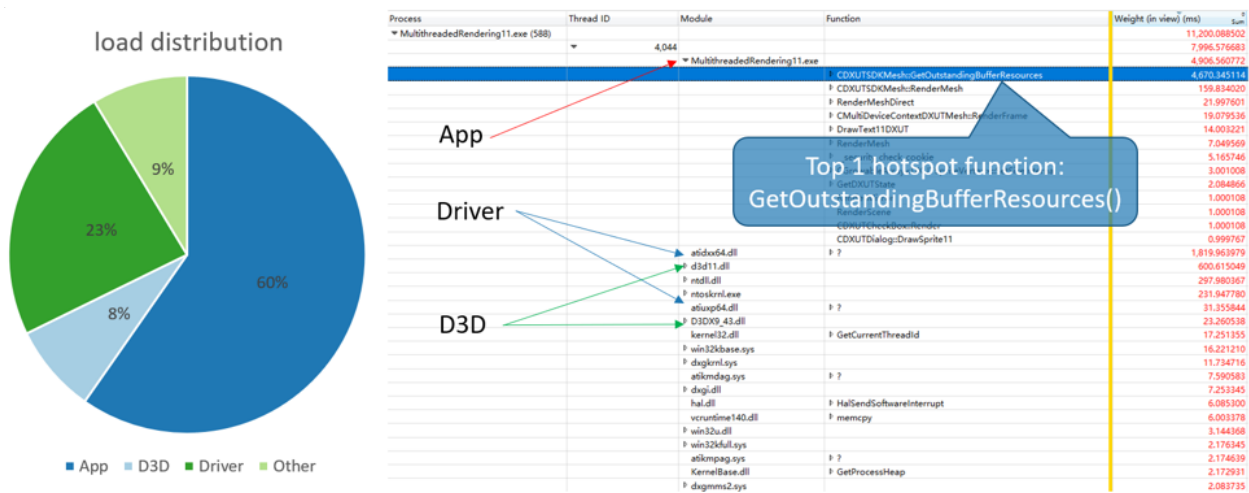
load distribution

9%

23%

8%

60%

■ App ■ D3D ■ Driver ■ Other

| Process | Thread ID | Module | Function | Weight (in view) (ms) Sum |
|---|---|---|---|---|
| MultithreadedRendering11.exe (588) | | | | 11,200.088502 |
| | 4,044 | | | 7,996.576683 |
| | | MultithreadedRendering11.exe | | 4,906.560772 |
| | | | CDXUTSDKMesh::GetOutstandingBufferResources | 4,670.345114 |
| | | | CDXUTSDKMesh::RenderMesh | 159.834020 |
| | | | RenderMeshDirect | 21.997601 |
| | | | CMultiDeviceContextDXUTMesh::RenderFrame | 19.079536 |
| | | | DrawText11DXUT | 14.003221 |
| | | | RenderMesh | 7.049569 |
| | | | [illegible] | 5.165746 |
| | | | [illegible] | 3.001008 |
| | | | GetDXUTState | 2.084866 |
| | | | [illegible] | 1.000108 |
| | | | RenderScene | 1.000108 |
| | | | CDXUTCheckBox::Render | 1.000108 |
| | | | CDXUTDialog::DrawSprite11 | 0.999767 |
| | | atidxx64.dll | ? | 1,819.963979 |
| | | d3d11.dll | | 600.615049 |
| | | ntdll.dll | | 297.980367 |
| | | ntoskrnl.exe | | 231.947780 |
| | | atiuxp64.dll | ? | 31.355844 |
| | | D3DX9_43.dll | | 23.260538 |
| | | kernel32.dll | GetCurrentThreadId | 17.251355 |
| | | win32kbase.sys | | 16.221210 |
| | | dxgkrnl.sys | | 11.734716 |
| | | atikmdag.sys | ? | 7.590583 |
| | | dxgi.dll | | 7.253345 |
| | | hal.dll | HalSendSoftwareInterrupt | 6.085300 |
| | | vcruntime140.dll | memcpy | 6.003378 |
| | | win32u.dll | | 3.144368 |
| | | win32kfull.sys | | 2.176345 |
| | | atikmpag.sys | ? | 2.174639 |
| | | KernelBase.dll | GetProcessHeap | 2.172931 |
| | | dxgmms2.sys | | 2.083735 |

App

Driver

D3D

Top 1 hotspot function:
GetOutstandingBufferResources()